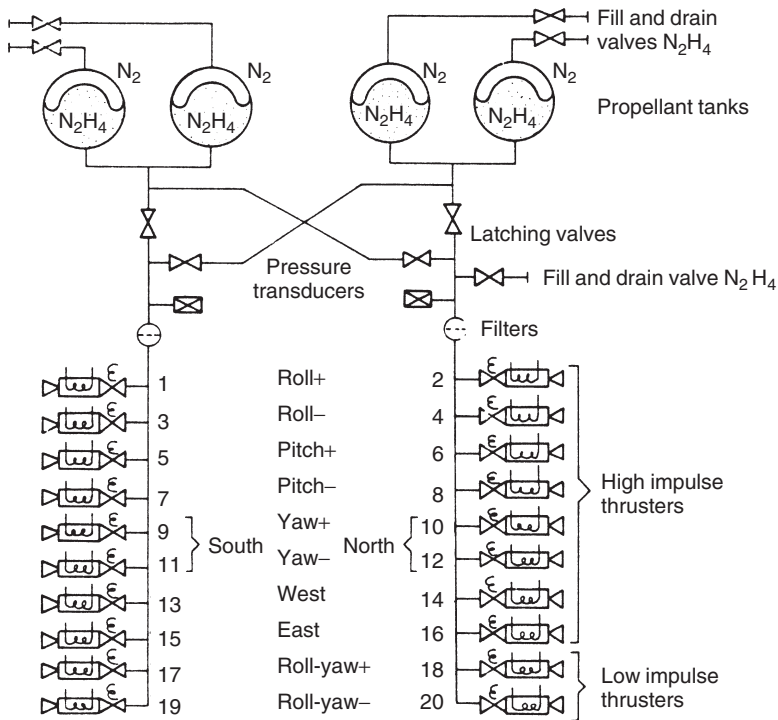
$N_2$ $N_2$ $N_2$ $N_2$

$N_2H_4$ $N_2H_4$ $N_2H_4$ $N_2H_4$

Fill and drain valves $N_2H_4$

Propellant tanks

Latching valves

Pressure transducers

Fill and drain valve $N_2H_4$

Filters

1 Roll+ 2

3 Roll– 4

5 Pitch+ 6

7 Pitch– 8

9 South Yaw+ North 10

11 Yaw– 12

13 West 14

15 East 16

17 Roll-yaw+ 18

19 Roll-yaw– 20

High impulse thrusters

Low impulse thrusters